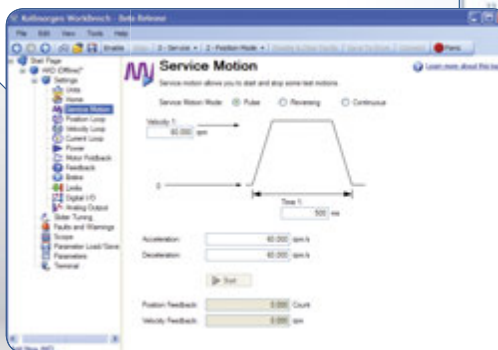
Kollmorgen Workbench - Beta Release

File Edit View Tools Help

Enable | 2 - Service | 2 - Position Mode | Stop

Start Page
IWD Offline*
Settings
Units
Home
Service Motion
Position Loop
Velocity Loop
Current Loop
Power
Motor Feedback
Feedback
Brake
Limits
Digital I/O
Analog Output
Slider Tuning
Faults and Warnings
Scope
Parameter Load/Save
Parameters
Terminal

Service Motion

Service motion allows you to start and stop some test motions.

Learn more about this topic

Service Motion Mode: Pulse Reversing Continuous

Velocity 1:
60.000 rpm

0

Time 1:
500 ms

Acceleration: 60.000 rpm/s

Deceleration: 60.000 rpm/s

Start

Position Feedback: 0.000 Count

Velocity Feedback: 0.000 rpm